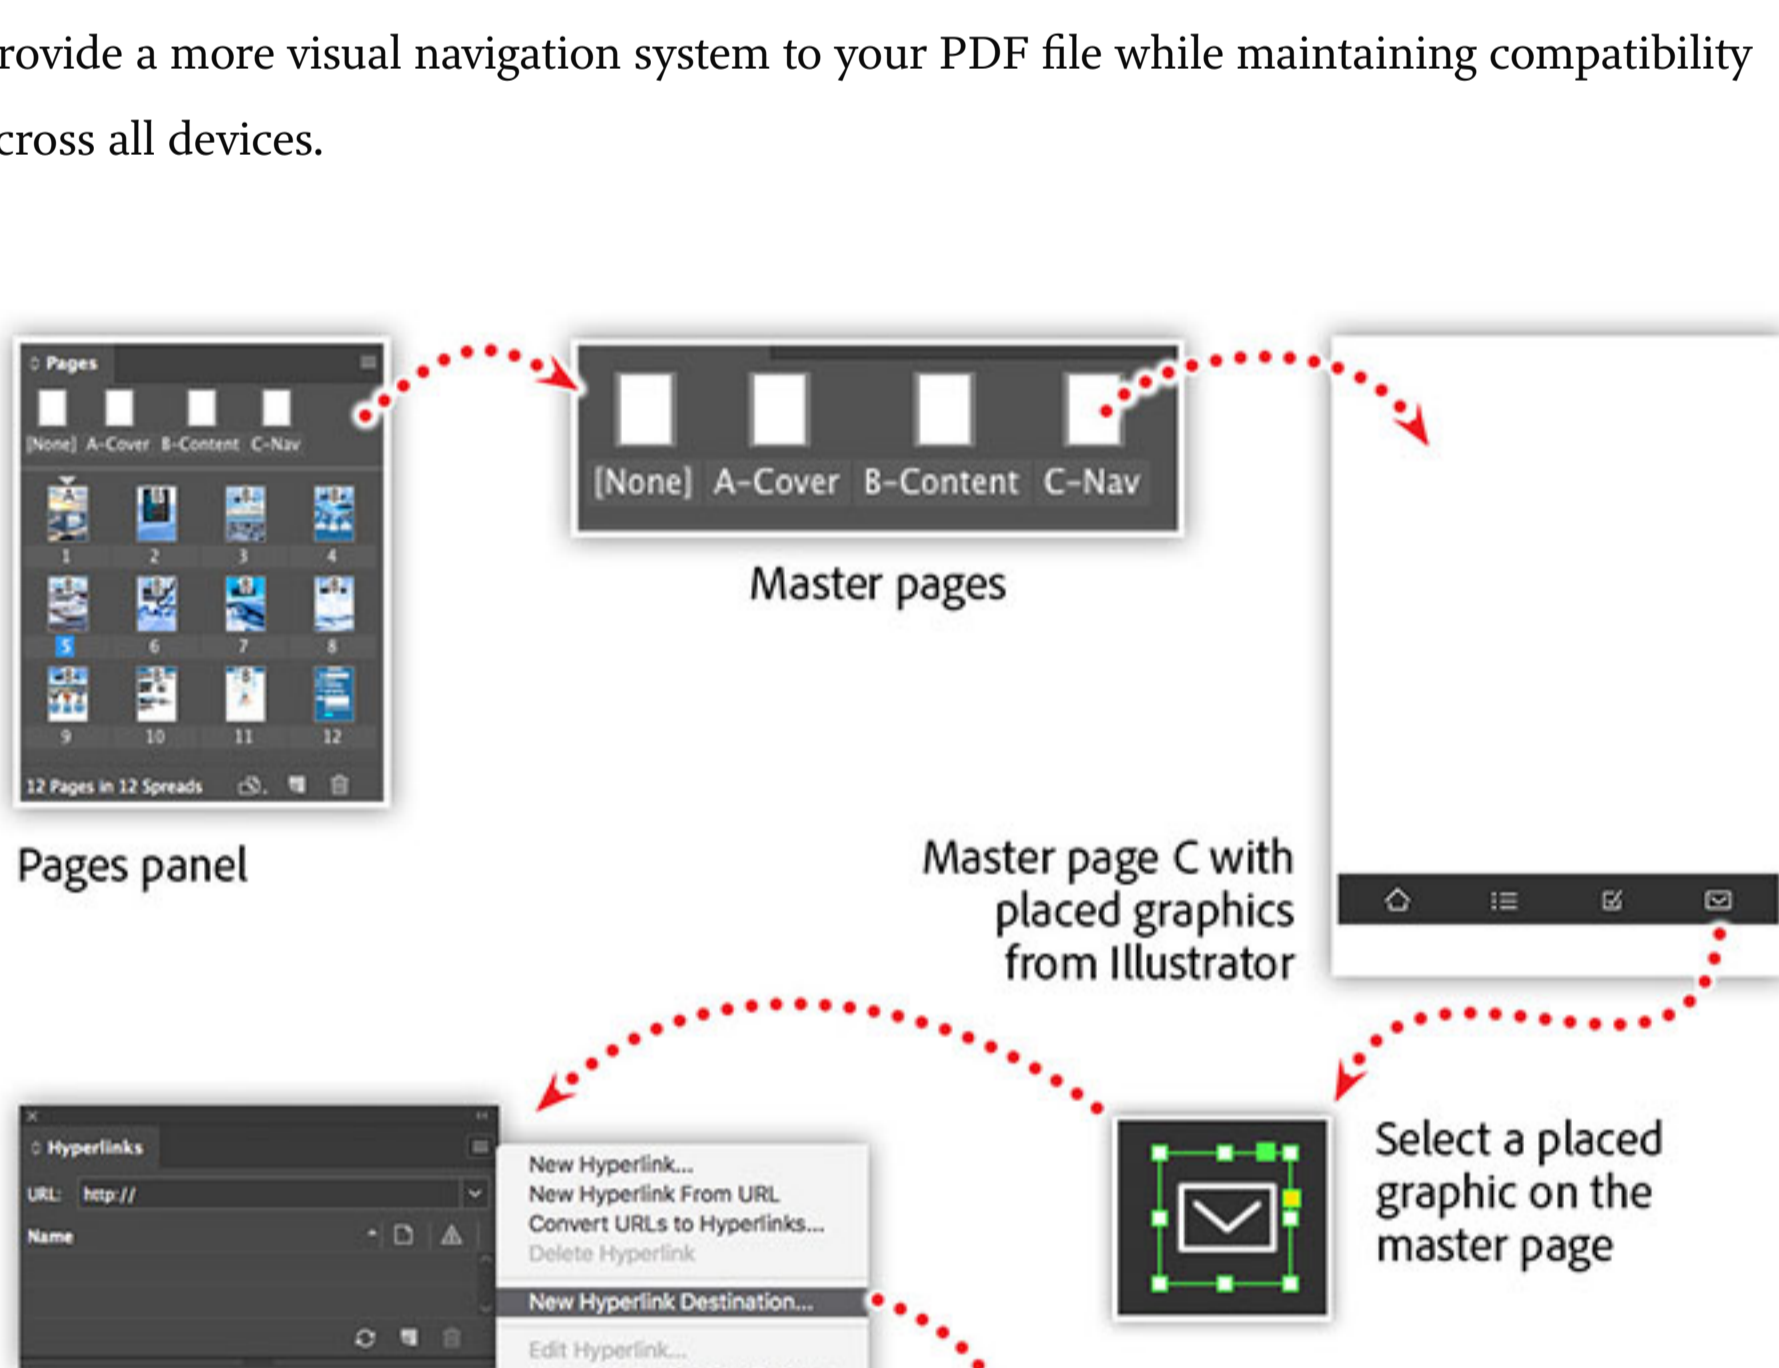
rovide a more visual navigation system to your PDF file while maintaining compatibility cross all devices.

Pages

[None] A-Cover B-Content C-Nav

1 2 3 4

5 6 7 8

9 10 11 12

12 Pages in 12 Spreads

Pages panel

[None] A-Cover B-Content C-Nav

Master pages

Master page C with placed graphics from Illustrator

Hyperlinks

URL: http://

Name

New Hyperlink...
New Hyperlink From URL
Convert URLs to Hyperlinks...
Delete Hyperlink
New Hyperlink Destination...
Edit Hyperlink...

Select a placed graphic on the master page